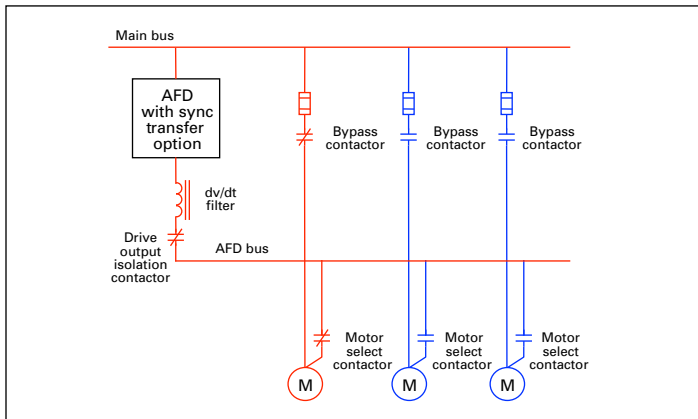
Main bus

AFD with sync transfer option

dv/dt filter

Drive output isolation contactor

AFD bus

Bypass contactor

Bypass contactor

Bypass contactor

Motor select contactor

Motor select contactor

Motor select contactor

M

M

M